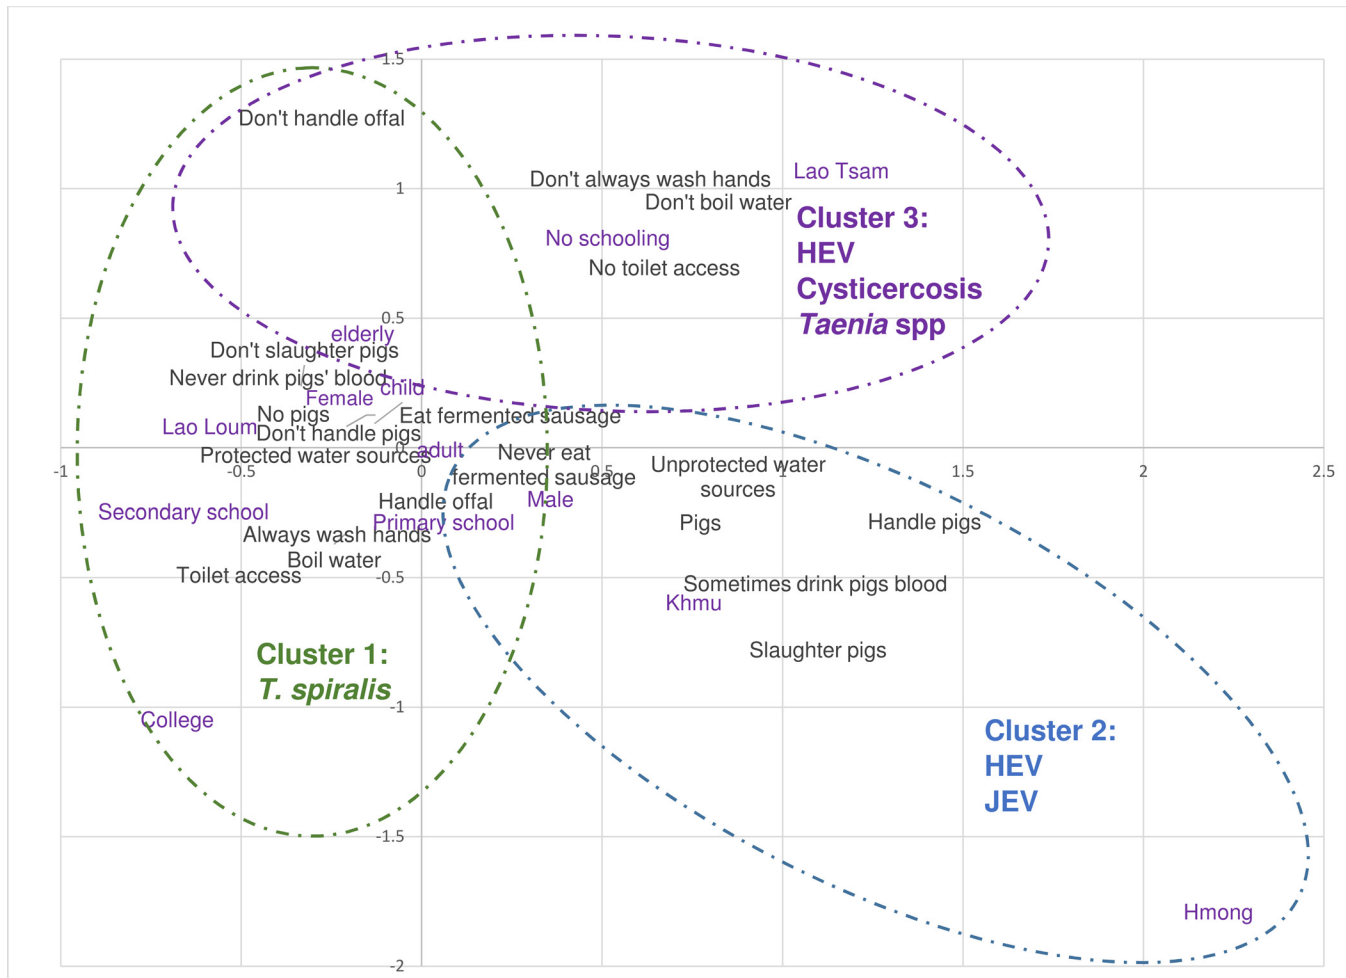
1.5

Don't handle offal

1

Don't always wash hands

Lao Tsam

Don't boil water

Cluster 3:
HEV
Cysticercosis
*Taenia* spp

No schooling

No toilet access

0.5

elderly

Don't slaughter pigs

Never drink pigs' blood

child

Female

No pigs

Eat fermented sausage

Lao Loum

Don't handle pigs

adult

Never eat fermented sausage

Protected water sources

0

Unprotected water sources

-1

-0.5

0.5

1

1.5

2

2.5

Secondary school

Handle offal

Male

Primary school

Pigs

Handle pigs

Always wash hands

Boil water

-0.5

Toilet access

Sometimes drink pigs blood

Khmu

Cluster 1:
*T. spiralis*

Slaughter pigs

College

-1

Cluster 2:
HEV
JEV

-1.5

Hmong

-2